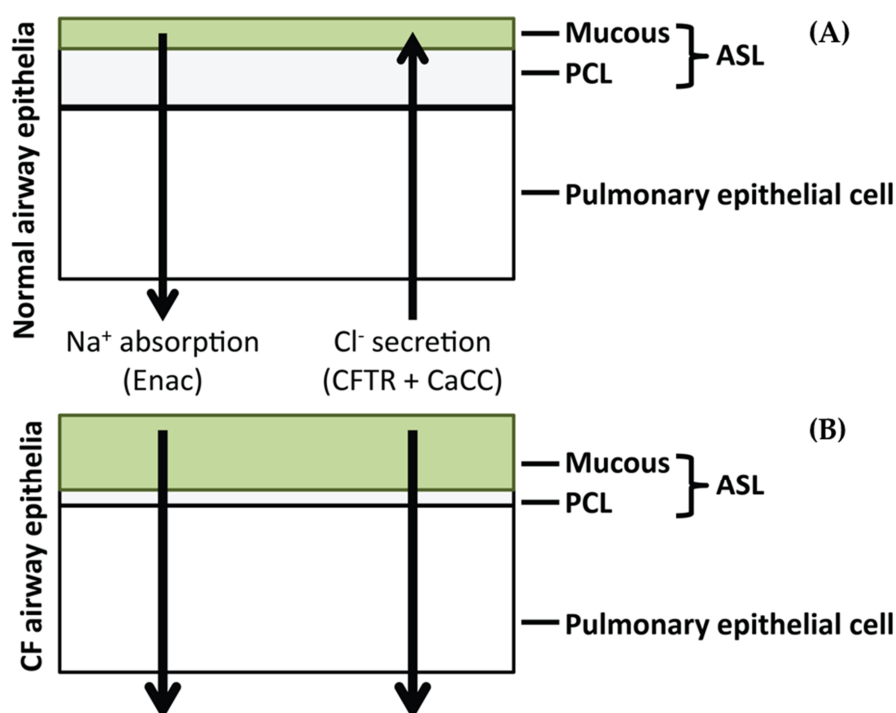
Normal airway epithelia

(A)

Mucous
PCL
ASL

Pulmonary epithelial cell

$Na^{+}$ absorption (Enac)

$Cl^{-}$ secretion (CFTR + CaCC)

CF airway epithelia

(B)

Mucous
PCL
ASL

Pulmonary epithelial cell